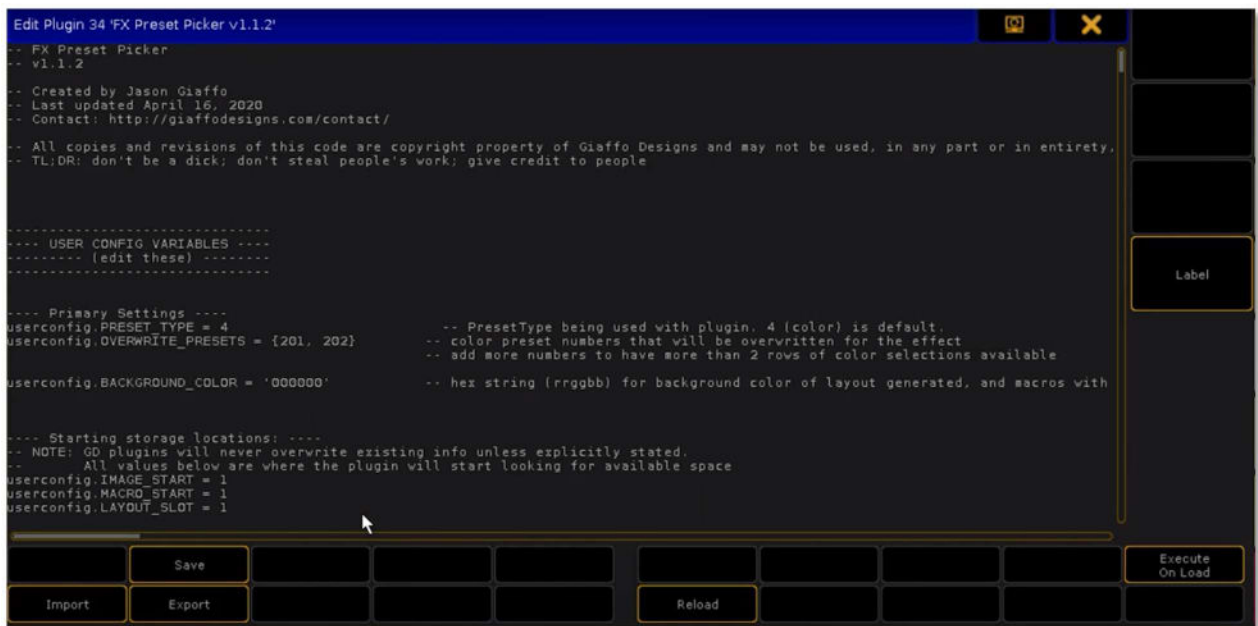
Edit Plugin 34 'FX Preset Picker v1.1.2'

-- FX Preset Picker
-- v1.1.2

-- Created by Jason Giaffo
-- Last updated April 16, 2020
-- Contact: http://giaffodesigns.com/contact/

-- All copies and revisions of this code are copyright property of Giaffo Designs and may not be used, in any part or in entirety,
-- TL;DR: don't be a dick; don't steal people's work; give credit to people

--------------------------------
---- USER CONFIG VARIABLES ----
--------- (edit these) --------
--------------------------------

---- Primary Settings ----
userconfig.PRESET_TYPE = 4 -- PresetType being used with plugin. 4 (color) is default.
userconfig.OVERWRITE_PRESETS = {201, 202} -- color preset numbers that will be overwritten for the effect
-- add more numbers to have more than 2 rows of color selections available

userconfig.BACKGROUND_COLOR = '000000' -- hex string (rrggbb) for background color of layout generated, and macros with

---- Starting storage locations: ----
-- NOTE: GD plugins will never overwrite existing info unless explicitly stated.
-- All values below are where the plugin will start looking for available space
userconfig.IMAGE_START = 1
userconfig.MACRO_START = 1
userconfig.LAYOUT_SLOT = 1

Label

Save

Execute On Load

Import

Export

Reload